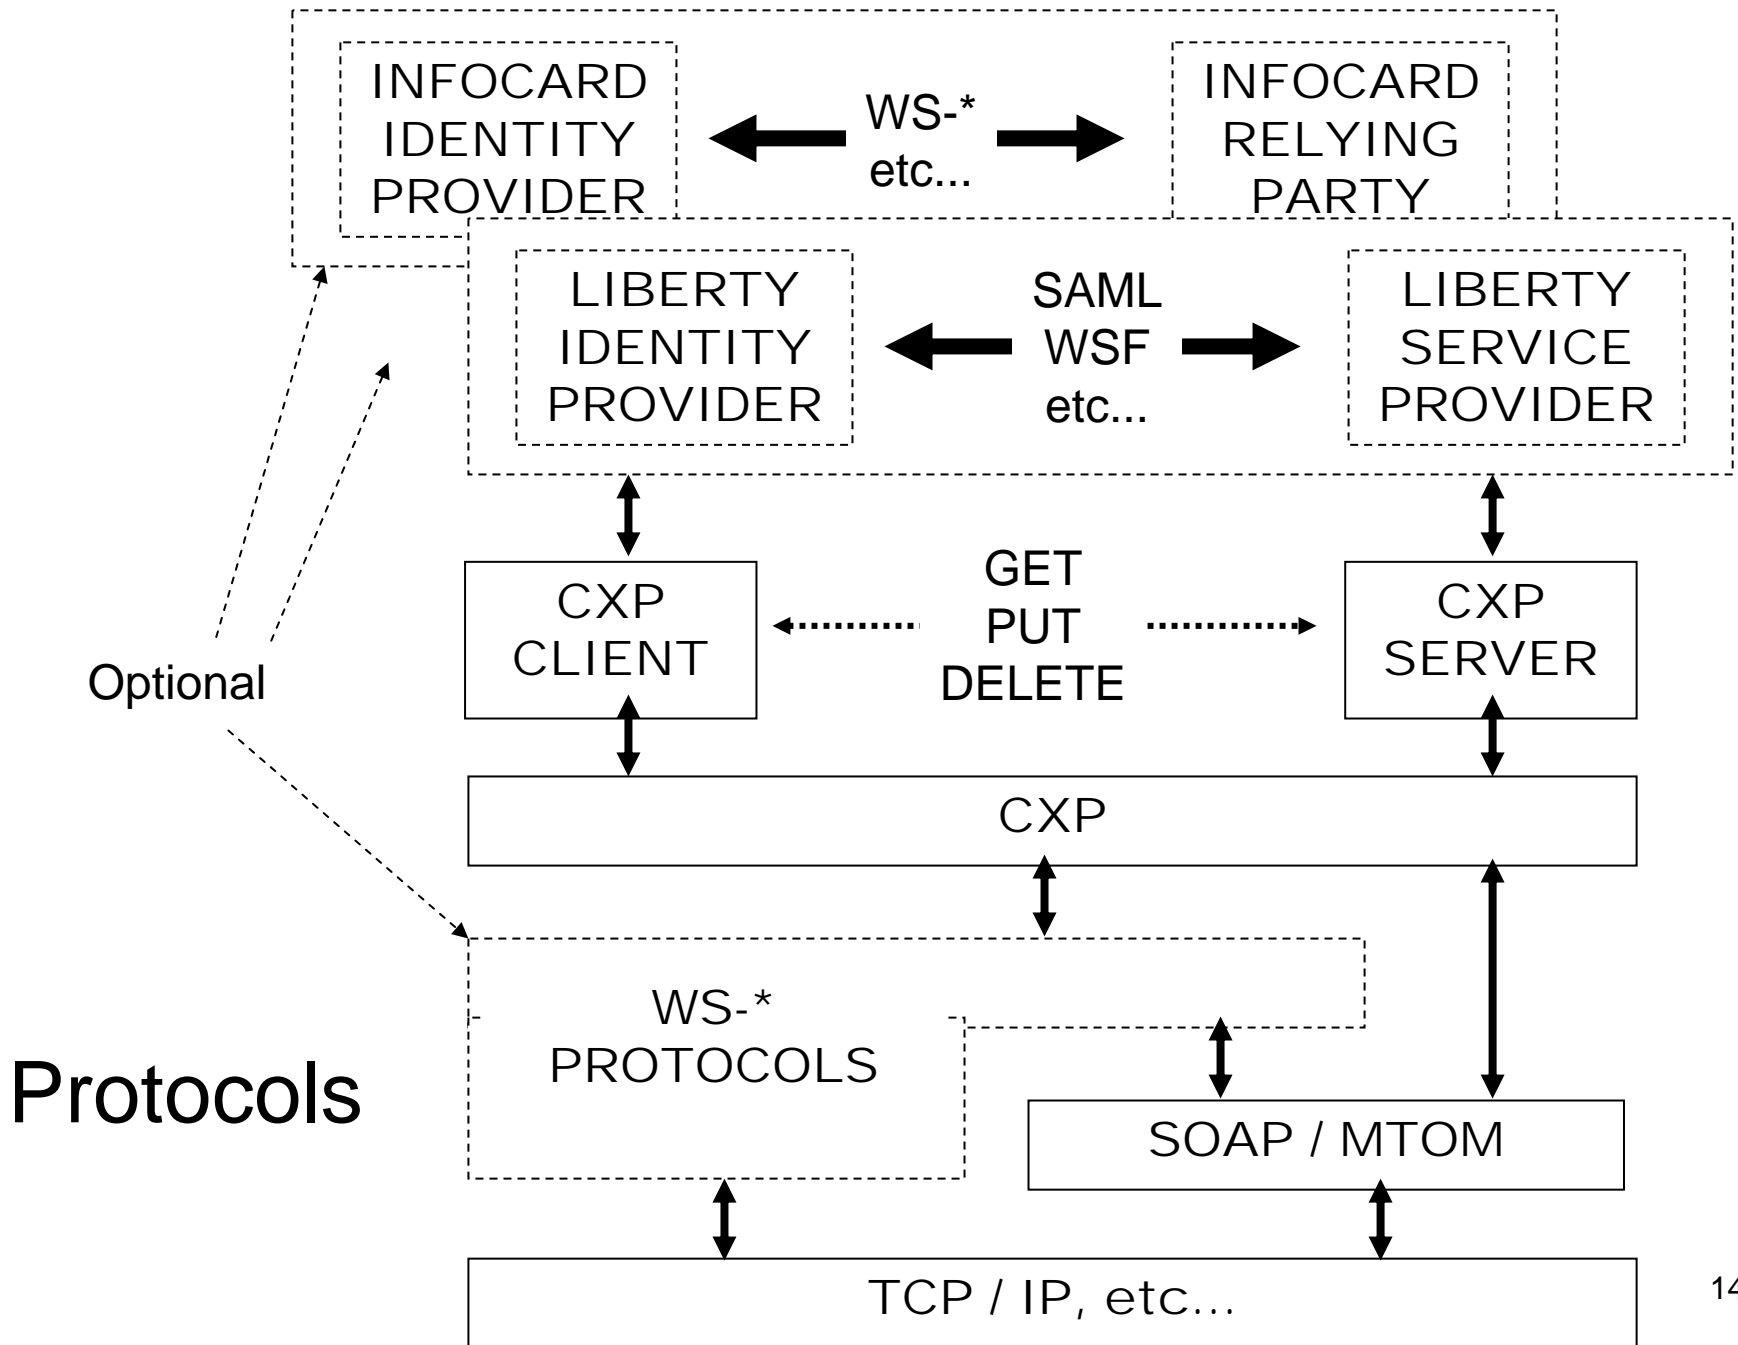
INFOCARD IDENTITY PROVIDER

WS-*
etc...

INFOCARD RELYING PARTY

LIBERTY IDENTITY PROVIDER

SAML
WSF
etc...

LIBERTY SERVICE PROVIDER

CXP CLIENT

GET
PUT
DELETE

CXP SERVER

Optional

CXP

WS-*
PROTOCOLS

Protocols

SOAP / MTOM

TCP / IP, etc...

14